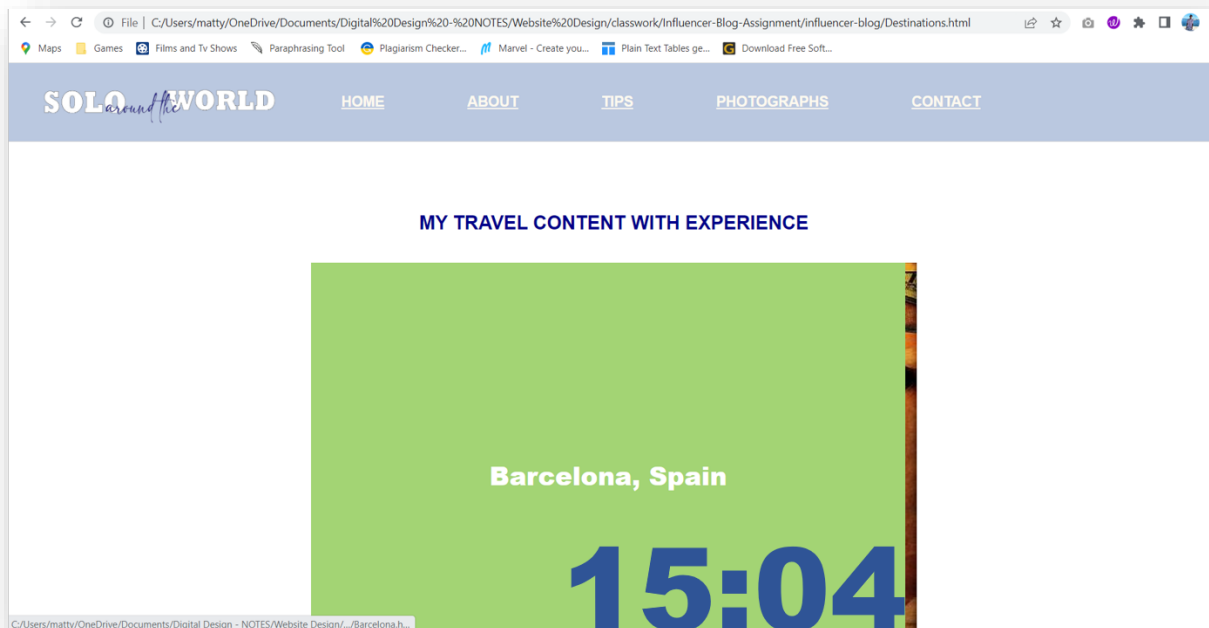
File | C:/Users/matty/OneDrive/Documents/Digital%20Design%20-%20NOTES/Website%20Design/classwork/Influencer-Blog-Assignment/influencer-blog/Destinations.html

Maps Games Films and Tv Shows Paraphrasing Tool Plagiarism Checker... Marvel - Create you... Plain Text Tables ge... Download Free Soft...

SOLO around the WORLD

HOME ABOUT TIPS PHOTOGRAPHS CONTACT

MY TRAVEL CONTENT WITH EXPERIENCE

Barcelona, Spain

15:04

C:/Users/matty/OneDrive/Documents/Digital Design - NOTES/Website Design/.../Barcelona.h...